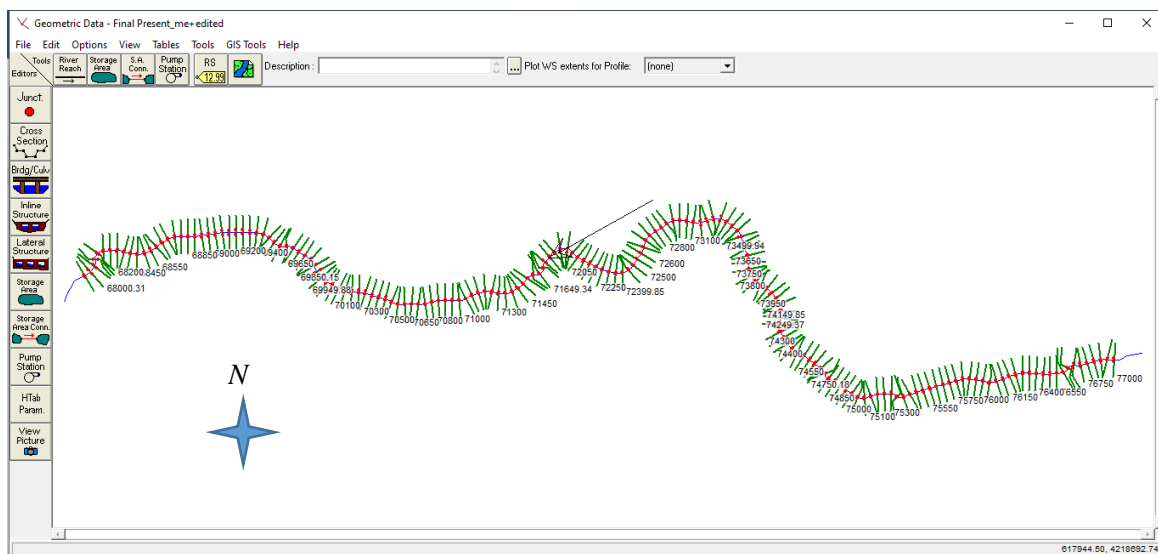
Geometric Data - Final Present_me+edited

File Edit Options View Tables Tools GIS Tools Help

Tools Editors River Reach Storage Area S.A. Conn. Pump Station RS 12.99 Description : ... Plot WS extents for Profile: (none)

Junct.
Cross Section
Brdg/Culv
Inline Structure
Lateral Structure
Storage Area
Storage Area Conn.
Pump Station
HTab Param.
View Picture

N

68000.31
68200
8450
68550
68850
69000
69200
9400
69650
69850.15
69949.88
70100
70300
70500
70650
70800
71000
71300
71450
71649.34
72050
72250
72399.85
72500
72600
72800
73100
73499.94
73650
73750
73800
73950
74149.85
74249.37
74300
74400
74550
74750.18
74850
75000
75100
75300
75550
75750
76000
76150
76400
6550
76750
77000

617944.50, 4218692.74